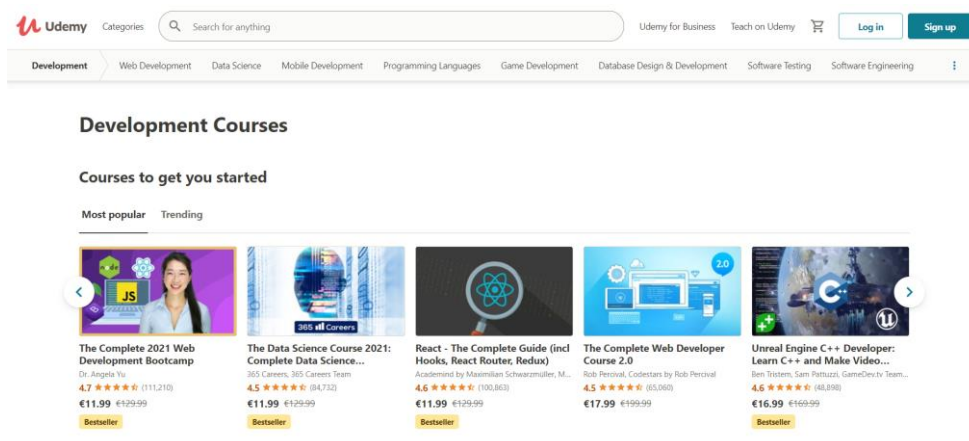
Udemy Categories Search for anything Udemy for Business Teach on Udemy Log in Sign up

Development Web Development Data Science Mobile Development Programming Languages Game Development Database Design & Development Software Testing Software Engineering

Development Courses

Courses to get you started

Most popular Trending

JS

The Complete 2021 Web Development Bootcamp
Dr. Angela Yu
4.7 (111,210)
€11.99 €129.99
Bestseller

365 Careers

The Data Science Course 2021: Complete Data Science...
365 Careers, 365 Careers Team
4.5 (84,732)
€11.99 €129.99
Bestseller

React - The Complete Guide (incl Hooks, React Router, Redux)
Academind by Maximilian Schwarzmüller, M...
4.6 (100,863)
€11.99 €129.99
Bestseller

2.0

The Complete Web Developer Course 2.0
Rob Percival, Codestars by Rob Percival
4.5 (65,060)
€17.99 €199.99

Unreal Engine C++ Developer: Learn C++ and Make Video...
Ben Tristem, Sam Pattuzzi, GameDev.tv Team...
4.6 (48,898)
€16.99 €169.99
Bestseller